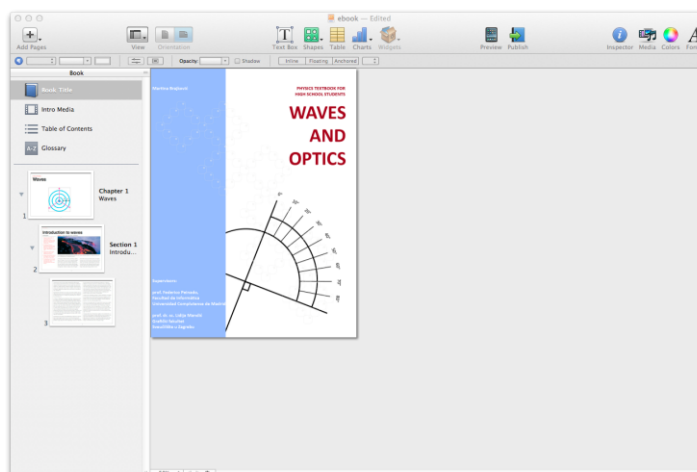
ebook — Edited

Add Pages

View

Orientation

Text Box

Shapes

Table

Charts

Widgets

Preview

Publish

Inspector

Media

Colors

Fon

Opacity

Shadow

Inline

Floating

Anchored

Book

Book: Title

Intro Media

Table of Contents

Glossary

Waves

Chapter 1
Waves

1

Introduction to waves

Section 1
Introdu...

2

3

Marina Rejbach

PHYSICS TEXTBOOK FOR HIGH SCHOOL STUDENTS

WAVES AND OPTICS

Supervisors:

prof. Federico Peinado,
Facultad de Informática
Universidad Complutense de Madrid

prof. dr. sc. Lidija Mandić
Grafički fakultet
Sveučilište u Zagrebu